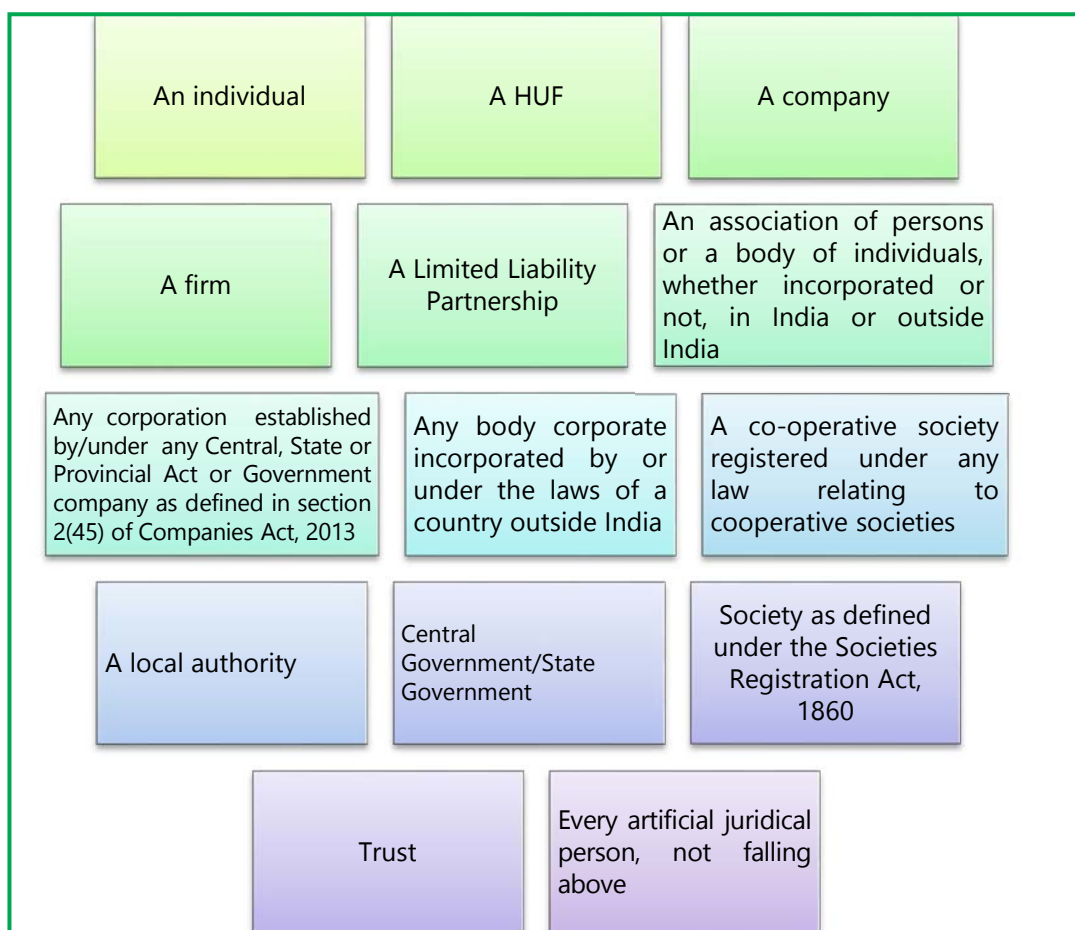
An individual

A HUF

A company

A firm

A Limited Liability Partnership

An association of persons or a body of individuals, whether incorporated or not, in India or outside India

Any corporation established by/under any Central, State or Provincial Act or Government company as defined in section 2(45) of Companies Act, 2013

Any body corporate incorporated by or under the laws of a country outside India

A co-operative society registered under any law relating to cooperative societies

A local authority

Central Government/State Government

Society as defined under the Societies Registration Act, 1860

Trust

Every artificial juridical person, not falling above